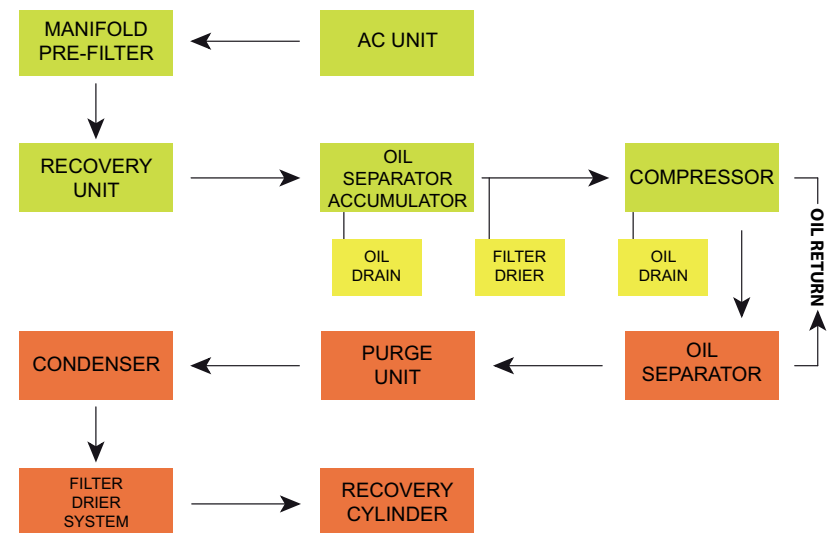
MANIFOLD PRE-FILTER

AC UNIT

RECOVERY UNIT

OIL SEPARATOR ACCUMULATOR

COMPRESSOR

OIL RETURN

OIL DRAIN

FILTER DRIER

OIL DRAIN

CONDENSER

PURGE UNIT

OIL SEPARATOR

FILTER DRIER SYSTEM

RECOVERY CYLINDER